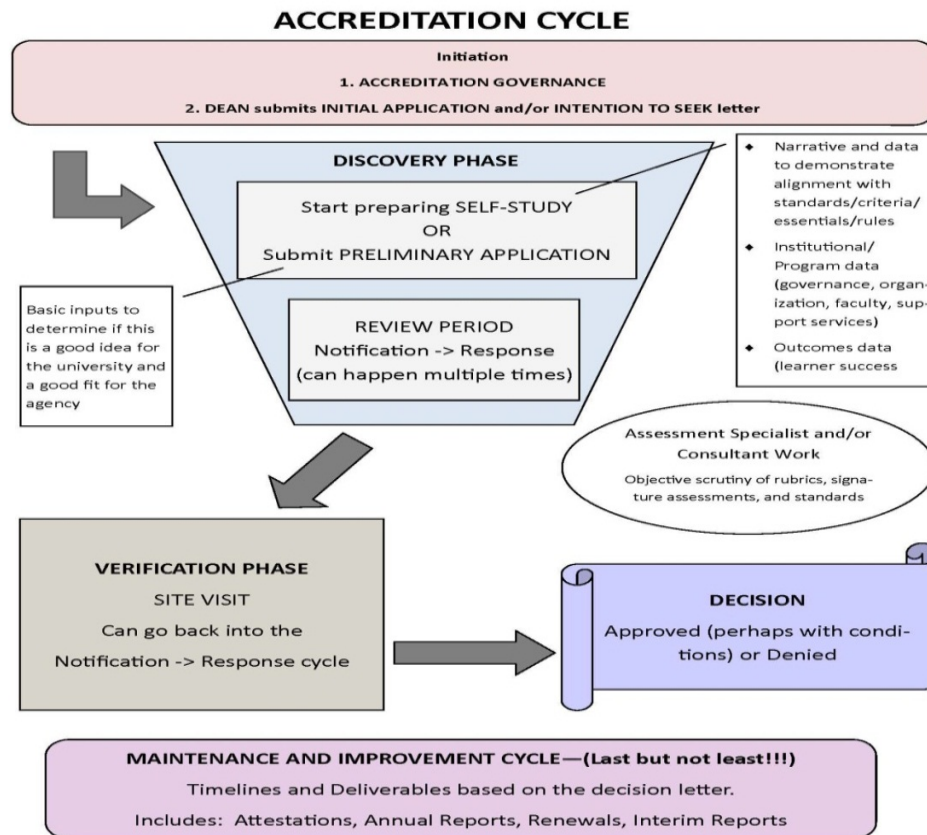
ACCREDITATION CYCLE

Initiation

1. ACCREDITATION GOVERNANCE

2. DEAN submits INITIAL APPLICATION and/or INTENTION TO SEEK letter

DISCOVERY PHASE

Start preparing SELF-STUDY
OR
Submit PRELIMINARY APPLICATION

REVIEW PERIOD
Notification -> Response
(can happen multiple times)

- Narrative and data to demonstrate alignment with standards/criteria/ essentials/rules
- Institutional/ Program data (governance, organization, faculty, support services)
- Outcomes data (learner success

Basic inputs to determine if this is a good idea for the university and a good fit for the agency

Assessment Specialist and/or Consultant Work
Objective scrutiny of rubrics, signature assessments, and standards

VERIFICATION PHASE
SITE VISIT
Can go back into the
Notification -> Response cycle

DECISION
Approved (perhaps with conditions) or Denied

MAINTENANCE AND IMPROVEMENT CYCLE—(Last but not least!!!)
Timelines and Deliverables based on the decision letter.
Includes: Attestations, Annual Reports, Renewals, Interim Reports